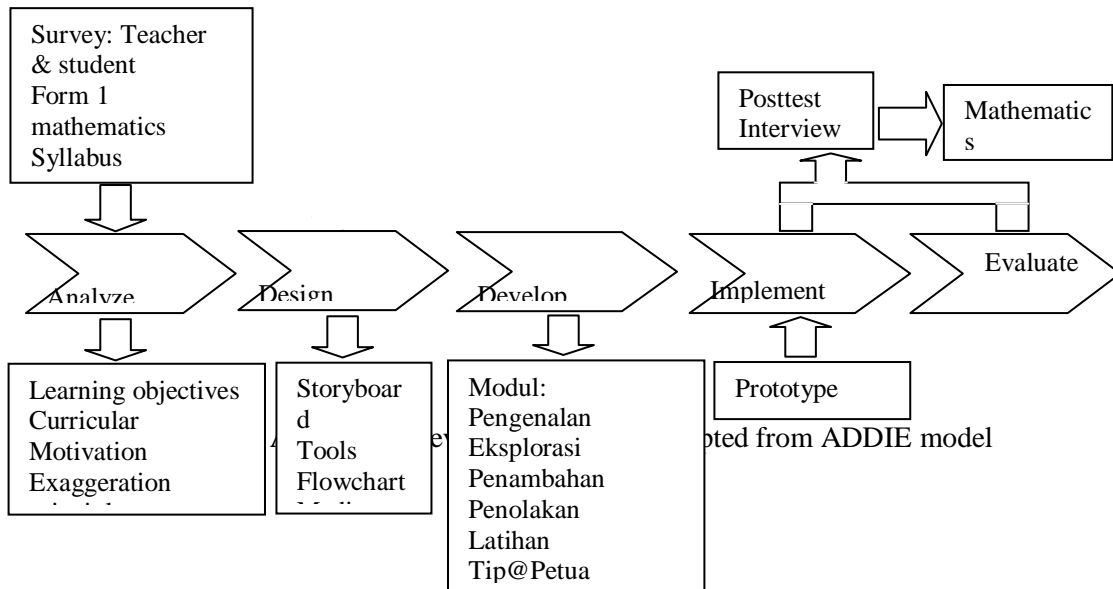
Survey: Teacher & student
Form 1 mathematics
Syllabus

Posttest
Interview

Mathematic
s

Analyze

Design

Develop

Implement

Evaluate

Learning objectives
Curricular
Motivation
Exaggeration
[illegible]

Storyboar
d
Tools
Flowchart
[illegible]

Modul:
Pengenalan
Eksplorasi
Penambahan
Penolakan
Latihan
Tip@Petua

Prototype

A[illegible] ev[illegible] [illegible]pted from ADDIE model